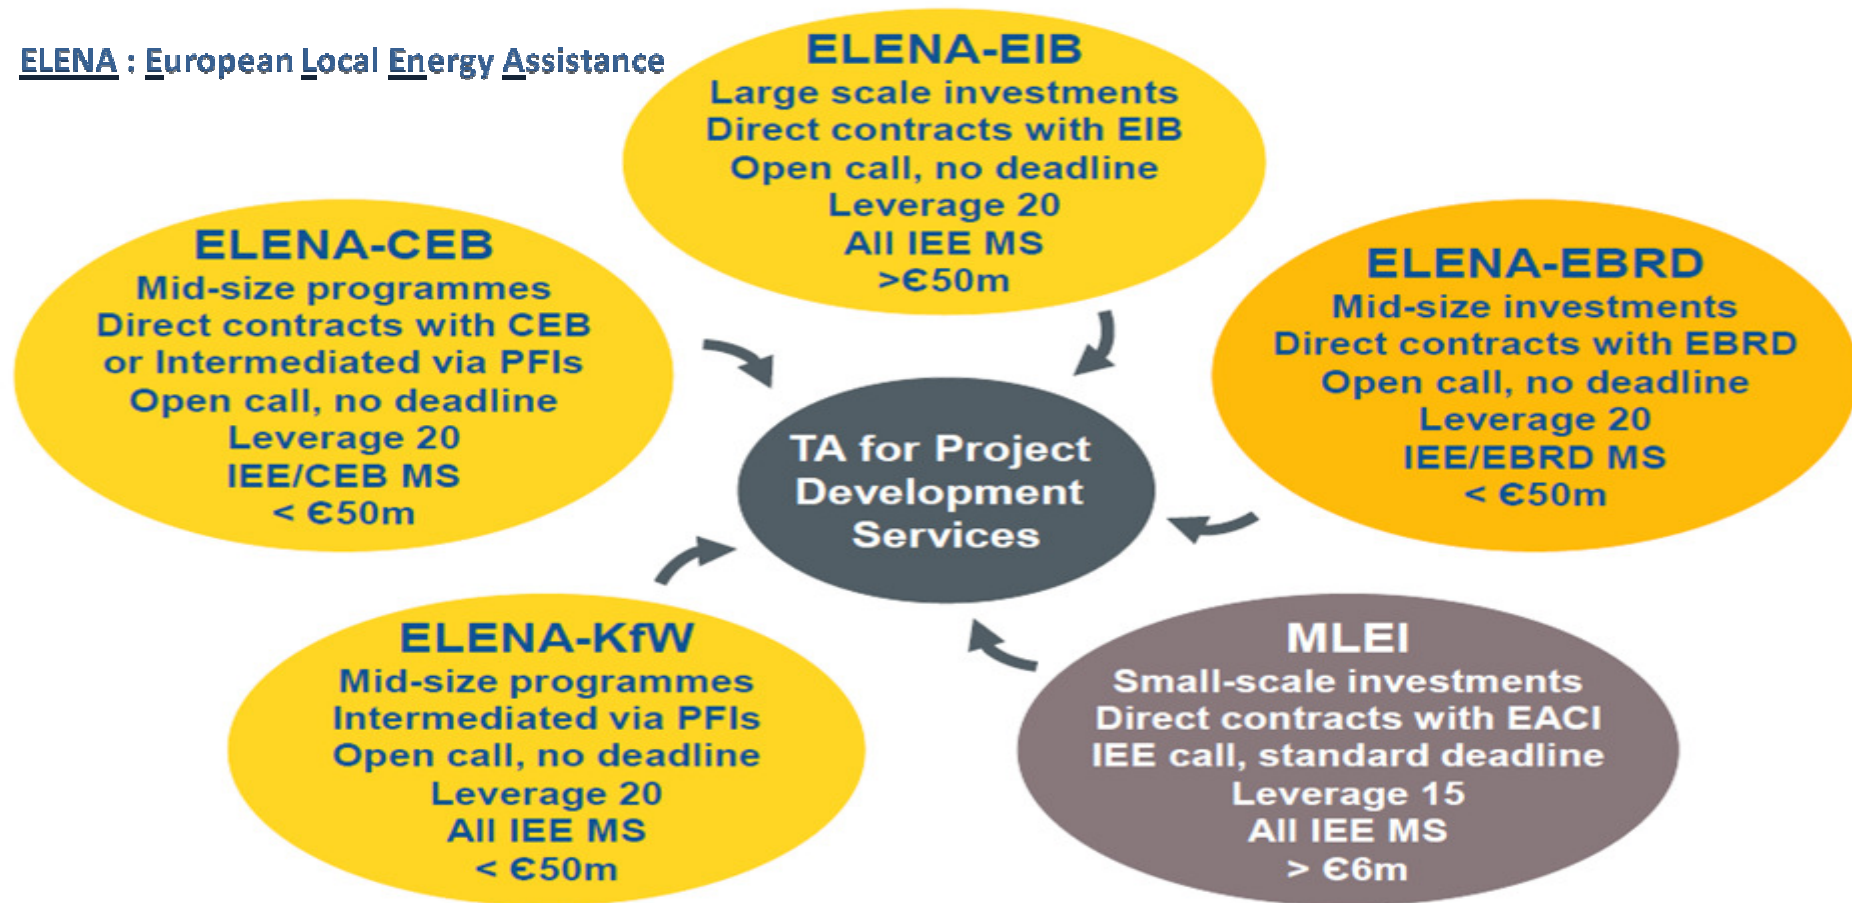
ELENA : European Local Energy Assistance

ELENA-EIB
Large scale investments
Direct contracts with EIB
Open call, no deadline
Leverage 20
All IEE MS
>€50m

ELENA-CEB
Mid-size programmes
Direct contracts with CEB
or Intermediated via PFIs
Open call, no deadline
Leverage 20
IEE/CEB MS
< €50m

ELENA-EBRD
Mid-size investments
Direct contracts with EBRD
Open call, no deadline
Leverage 20
IEE/EBRD MS
< €50m

TA for Project Development Services

ELENA-KfW
Mid-size programmes
Intermediated via PFIs
Open call, no deadline
Leverage 20
All IEE MS
< €50m

MLEI
Small-scale investments
Direct contracts with EACI
IEE call, standard deadline
Leverage 15
All IEE MS
> €6m